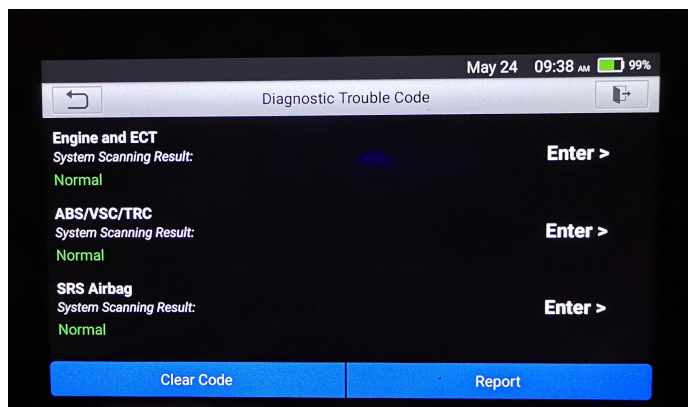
May 24 09:38 AM 99%

Diagnostic Trouble Code

Engine and ECT
System Scanning Result:
Normal

Enter >

ABS/VSC/TRC
System Scanning Result:
Normal

Enter >

SRS Airbag
System Scanning Result:
Normal

Enter >

Clear Code

Report